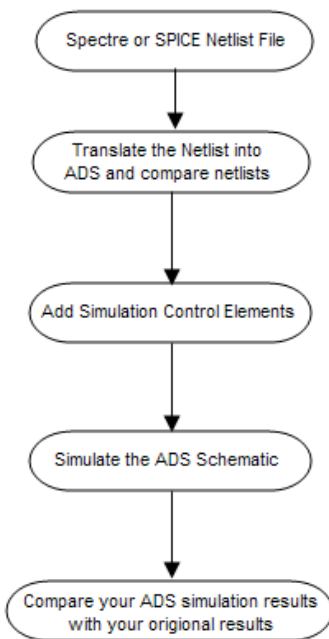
Spectre or SPICE Netlist File

Translate the Netlist into ADS and compare netlists

Add Simulation Control Elements

Simulate the ADS Schematic

Compare your ADS simulation results with your origional results